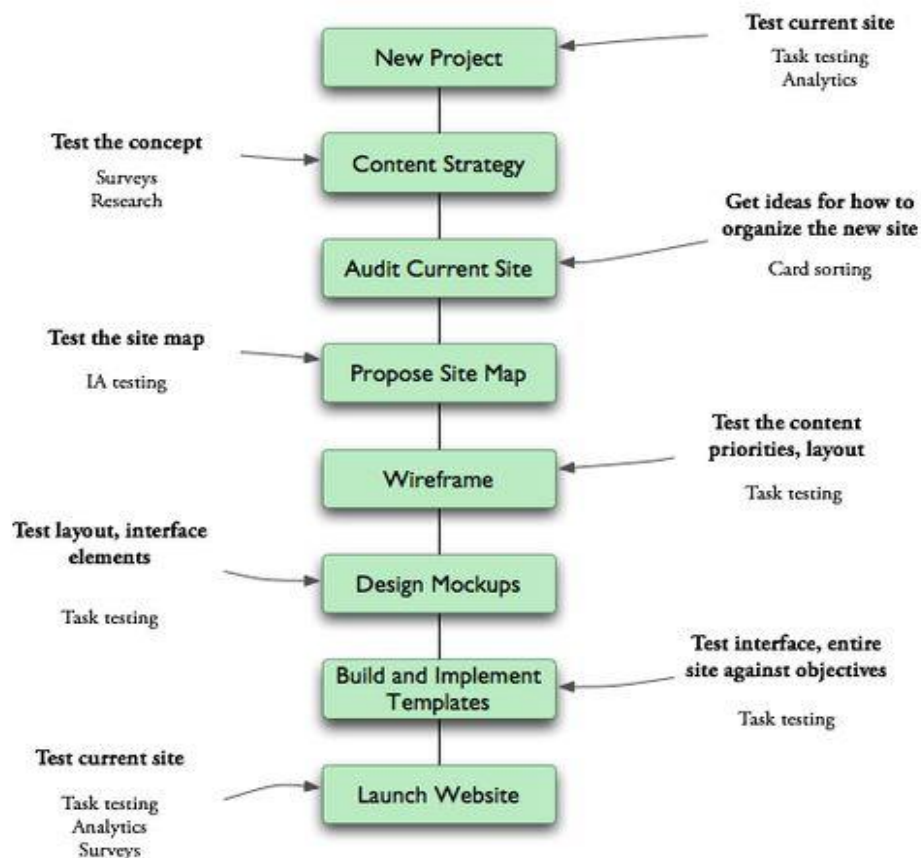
Test current site

Task testing
Analytics

New Project

Test the concept

Surveys
Research

Content Strategy

Get ideas for how to organize the new site

Card sorting

Audit Current Site

Test the site map

IA testing

Propose Site Map

Test the content priorities, layout

Task testing

Wireframe

Test layout, interface elements

Task testing

Design Mockups

Test interface, entire site against objectives

Task testing

Build and Implement Templates

Test current site

Task testing
Analytics
Surveys

Launch Website